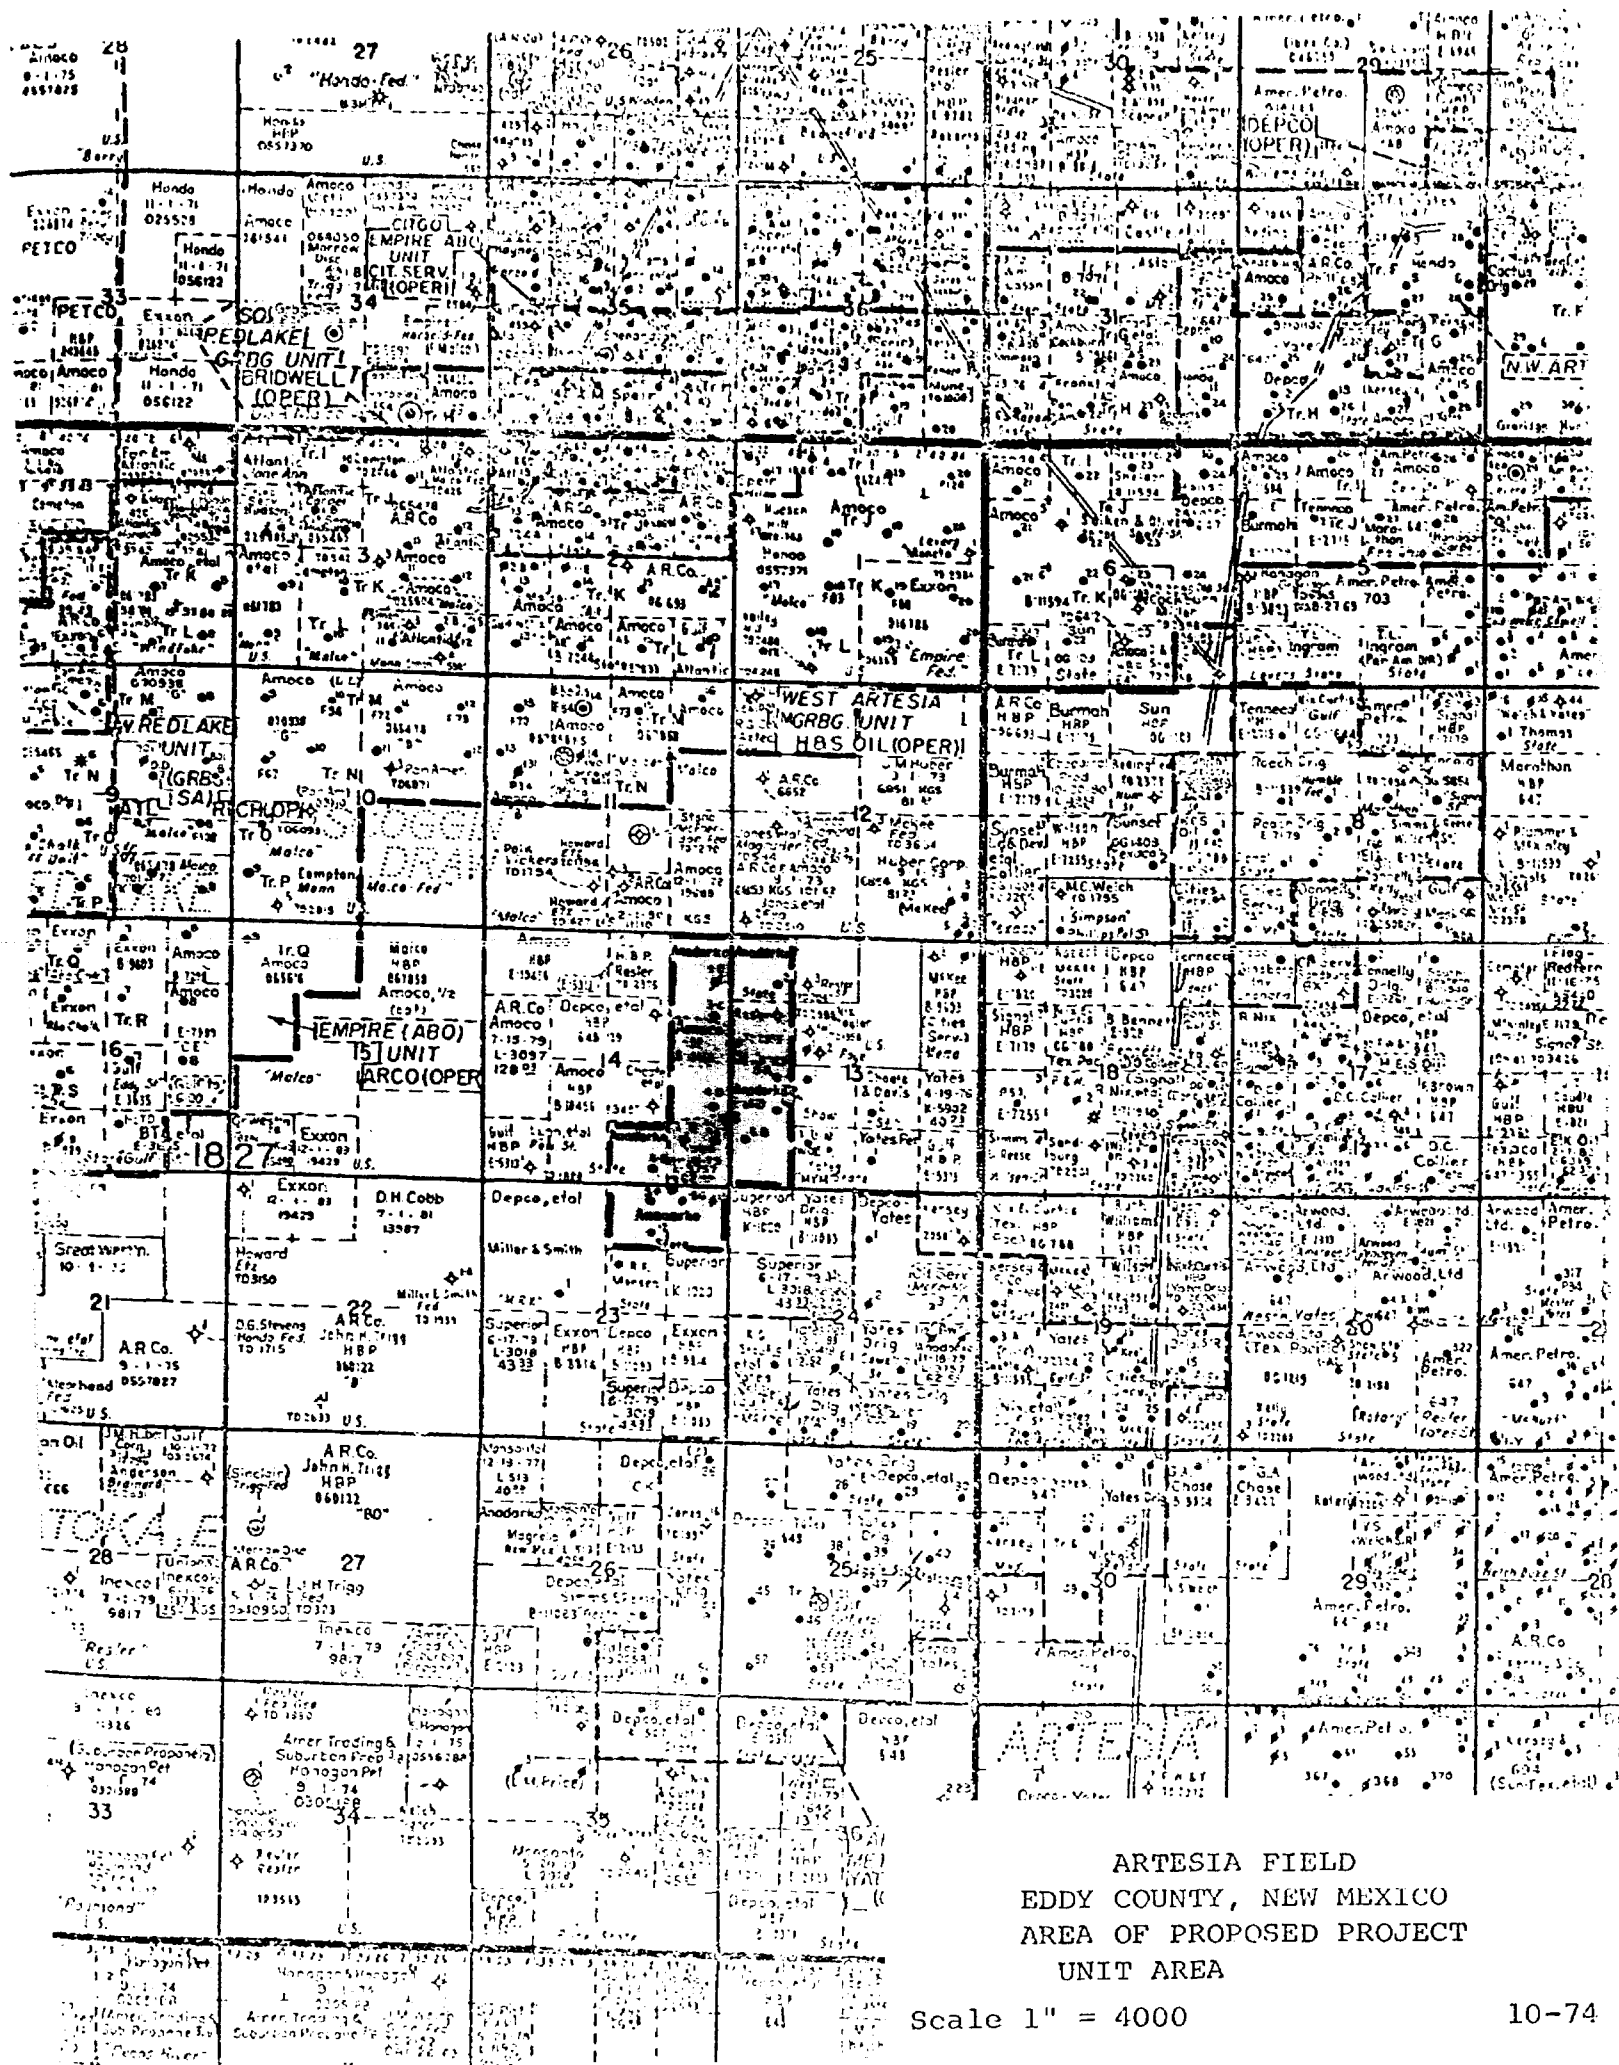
ARTESIA FIELD
EDDY COUNTY, NEW MEXICO
AREA OF PROPOSED PROJECT
UNIT AREA

Scale 1" = 4000

10-74

28 Amoco
27 "Hondo-Fed."
26
25
30
29
Hondo
Exxon
PETCO
CITGO
EMPIRE ABO UNIT
CIT. SERV. (OPER)
33
34
35
36
31
32
REDLAKE G-BG UNIT
BRIDWELL
(OPER)
DEPCO (OPER)
N.W. ART
Amoco
A.R.Co.
3
2
1
6
5
Atlantic
Exxon
Malco
W. REDLAKE UNIT (GRBG-SA)
9
10
11
12
7
8
WEST ARTESIA GRBG. UNIT
H&S OIL (OPER)
Burmah
Sun
Tenneco
Marathon
EMPIRE (ABO) UNIT
ARCO (OPER)
16
15
14
13
18
17
Depco, etal
Yates
Amoco
A.R.Co.
21
22
23
24
19
20
Exxon
D.H.Cobb
Great Westn.
Superior
Arwood, Ltd.
Amer. Petro.
28
27
26
25
30
29
Inexco
A.R.Co.
Depco, etal
ARTESIA
33
34
35
36
Hondo
U.S.
State